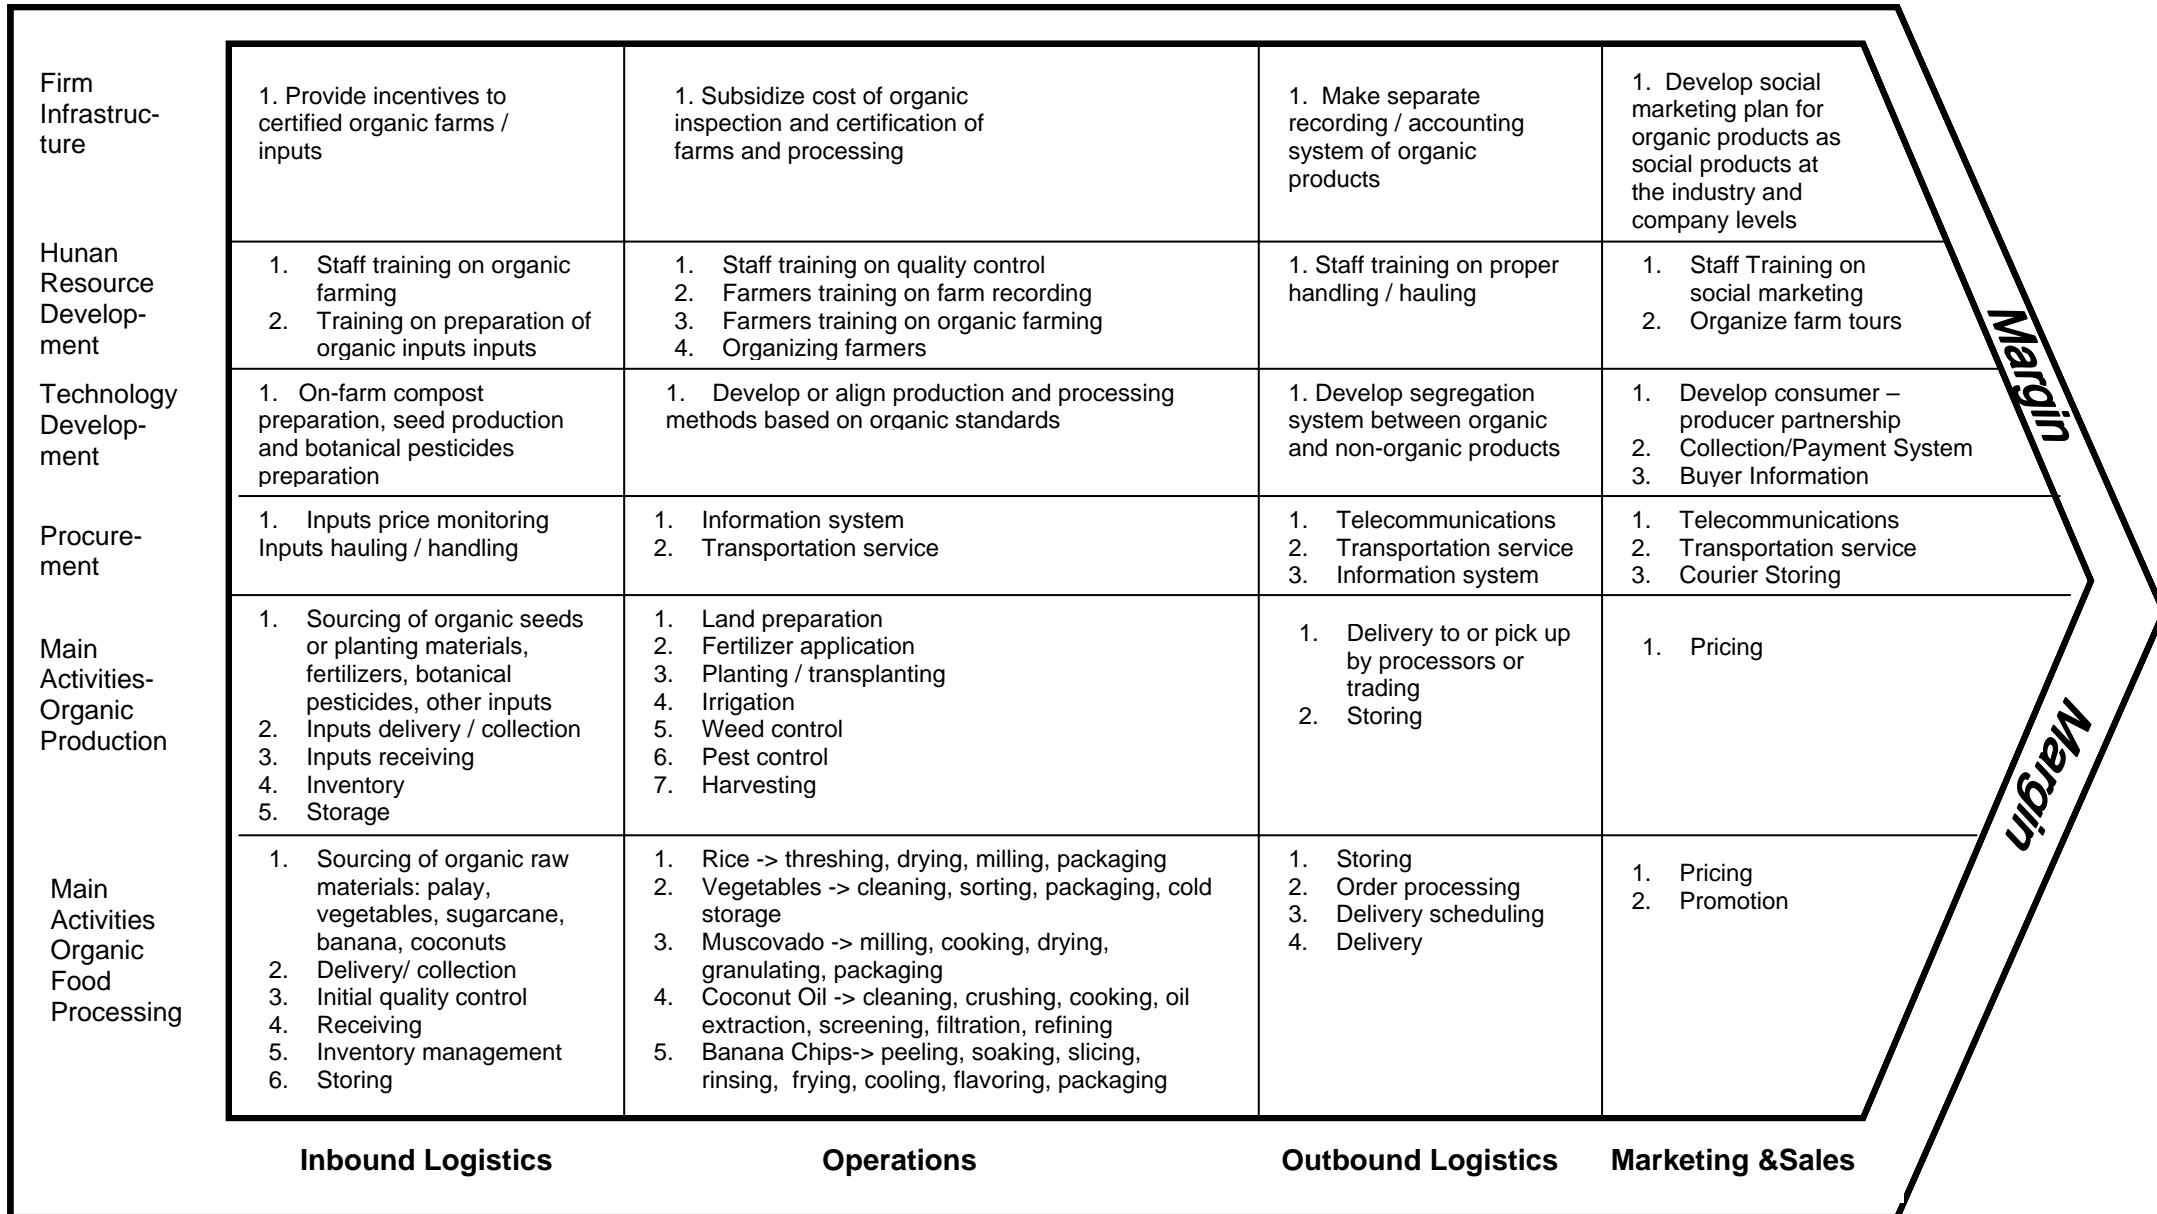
| | | | | |
|---|---|---|---|---|
| Firm Infrastructure | 1. Provide incentives to certified organic farms / inputs | 1. Subsidize cost of organic inspection and certification of farms and processing | 1. Make separate recording / accounting system of organic products | 1. Develop social marketing plan for organic products as social products at the industry and company levels |
| Hunan Resource Development | 1. Staff training on organic farming<br>2. Training on preparation of organic inputs inputs | 1. Staff training on quality control<br>2. Farmers training on farm recording<br>3. Farmers training on organic farming<br>4. Organizing farmers | 1. Staff training on proper handling / hauling | 1. Staff Training on social marketing<br>2. Organize farm tours |
| Technology Development | 1. On-farm compost preparation, seed production and botanical pesticides preparation | 1. Develop or align production and processing methods based on organic standards | 1. Develop segregation system between organic and non-organic products | 1. Develop consumer – producer partnership<br>2. Collection/Payment System<br>3. Buyer Information |
| Procurement | 1. Inputs price monitoring Inputs hauling / handling | 1. Information system<br>2. Transportation service | 1. Telecommunications<br>2. Transportation service<br>3. Information system | 1. Telecommunications<br>2. Transportation service<br>3. Courier Storing |
| Main Activities-Organic Production | 1. Sourcing of organic seeds or planting materials, fertilizers, botanical pesticides, other inputs<br>2. Inputs delivery / collection<br>3. Inputs receiving<br>4. Inventory<br>5. Storage | 1. Land preparation<br>2. Fertilizer application<br>3. Planting / transplanting<br>4. Irrigation<br>5. Weed control<br>6. Pest control<br>7. Harvesting | 1. Delivery to or pick up by processors or trading<br>2. Storing | 1. Pricing |
| Main Activities Organic Food Processing | 1. Sourcing of organic raw materials: palay, vegetables, sugarcane, banana, coconuts<br>2. Delivery/ collection<br>3. Initial quality control<br>4. Receiving<br>5. Inventory management<br>6. Storing | 1. Rice -> threshing, drying, milling, packaging<br>2. Vegetables -> cleaning, sorting, packaging, cold storage<br>3. Muscovado -> milling, cooking, drying, granulating, packaging<br>4. Coconut Oil -> cleaning, crushing, cooking, oil extraction, screening, filtration, refining<br>5. Banana Chips-> peeling, soaking, slicing, rinsing, frying, cooling, flavoring, packaging | 1. Storing<br>2. Order processing<br>3. Delivery scheduling<br>4. Delivery | 1. Pricing<br>2. Promotion |
| | Inbound Logistics | Operations | Outbound Logistics | Marketing &Sales |

Margin

Margin